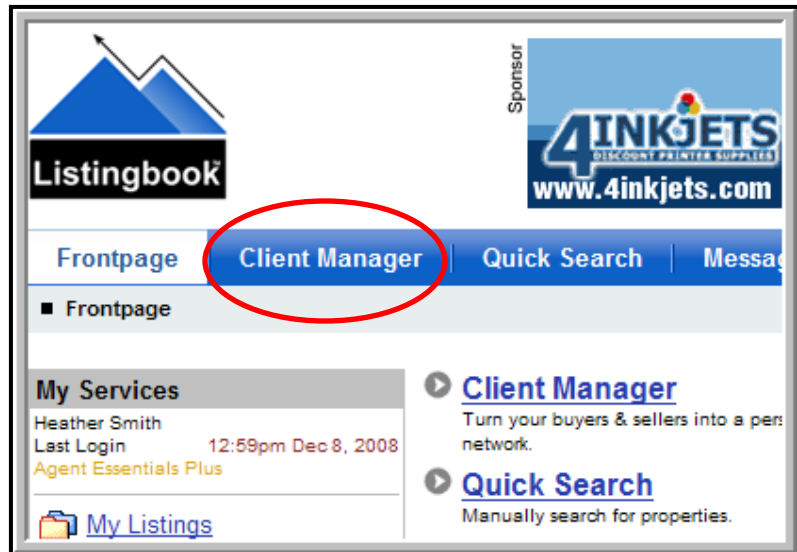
Listingbook™

Sponsor

4INKJETS
DISCOUNT PRINTER SUPPLIES
www.4inkjets.com

Frontpage | Client Manager | Quick Search | Messag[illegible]

■ Frontpage

My Services
Heather Smith
Last Login 12:59pm Dec 8, 2008
Agent Essentials Plus

My Listings

Client Manager
Turn your buyers & sellers into a pers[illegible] network.

Quick Search
Manually search for properties.